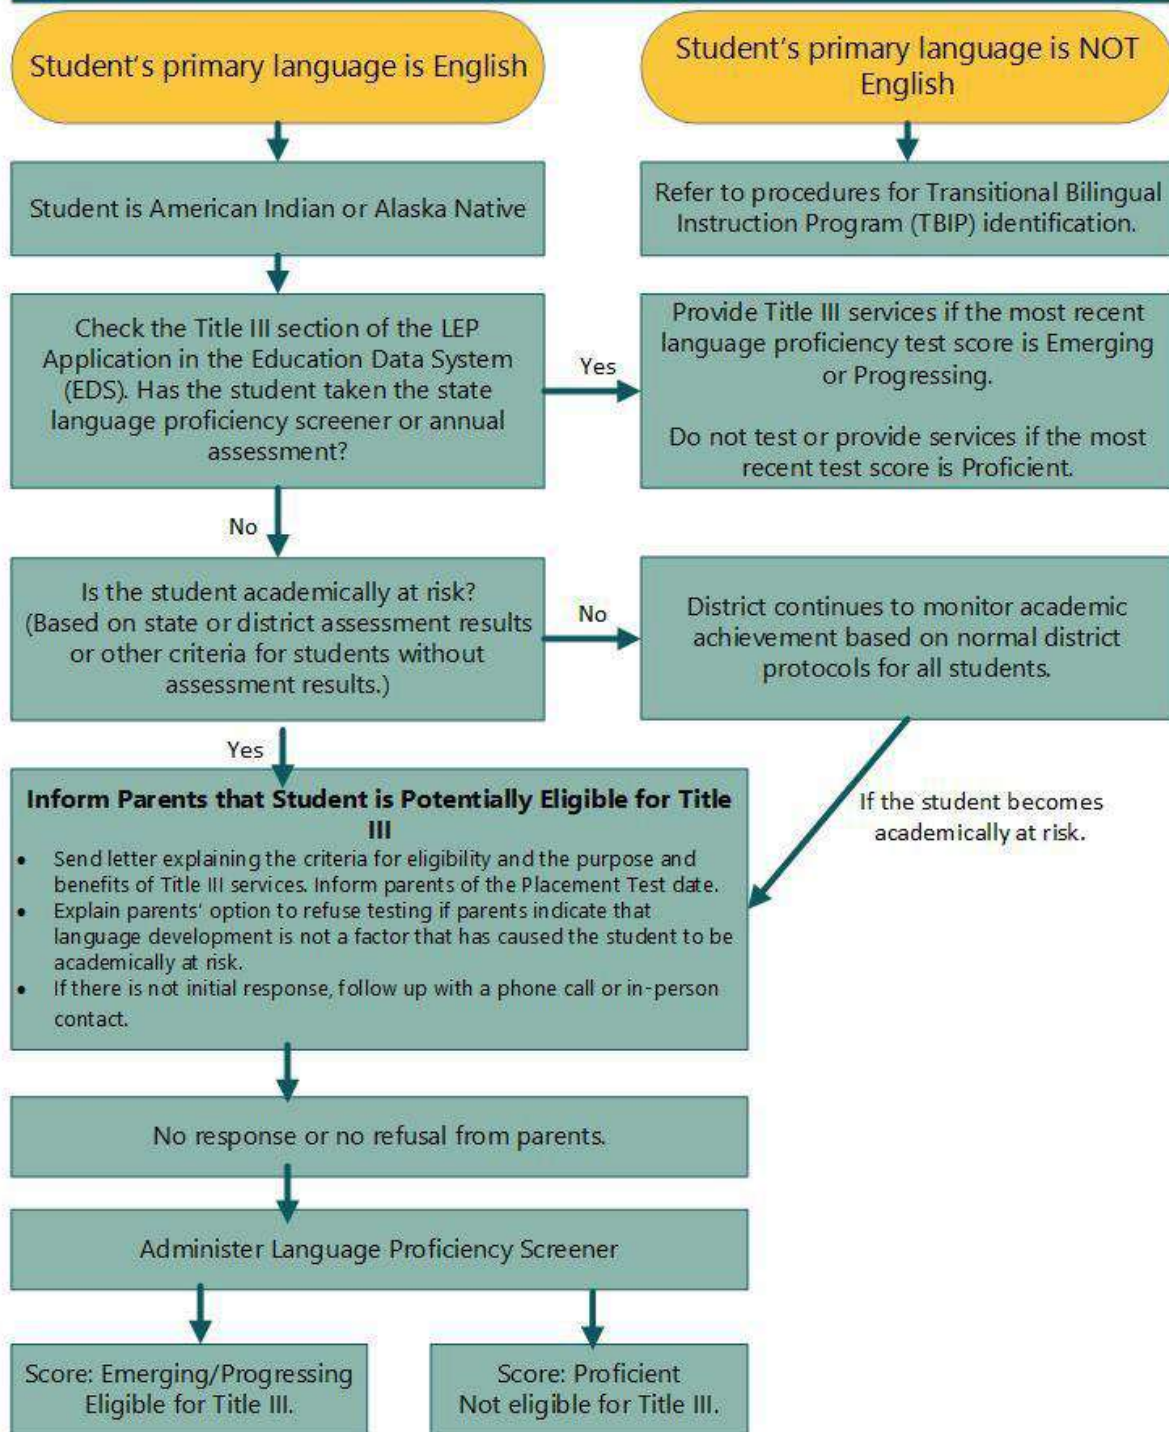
Student's primary language is English

Student's primary language is NOT English

Student is American Indian or Alaska Native

Refer to procedures for Transitional Bilingual Instruction Program (TBIP) identification.

Check the Title III section of the LEP Application in the Education Data System (EDS). Has the student taken the state language proficiency screener or annual assessment?

Yes

Provide Title III services if the most recent language proficiency test score is Emerging or Progressing.

Do not test or provide services if the most recent test score is Proficient.

No

Is the student academically at risk? (Based on state or district assessment results or other criteria for students without assessment results.)

No

District continues to monitor academic achievement based on normal district protocols for all students.

Yes

If the student becomes academically at risk.

**Inform Parents that Student is Potentially Eligible for Title III**

- Send letter explaining the criteria for eligibility and the purpose and benefits of Title III services. Inform parents of the Placement Test date.
- Explain parents' option to refuse testing if parents indicate that language development is not a factor that has caused the student to be academically at risk.
- If there is not initial response, follow up with a phone call or in-person contact.

No response or no refusal from parents.

Administer Language Proficiency Screener

Score: Emerging/Progressing Eligible for Title III.

Score: Proficient Not eligible for Title III.